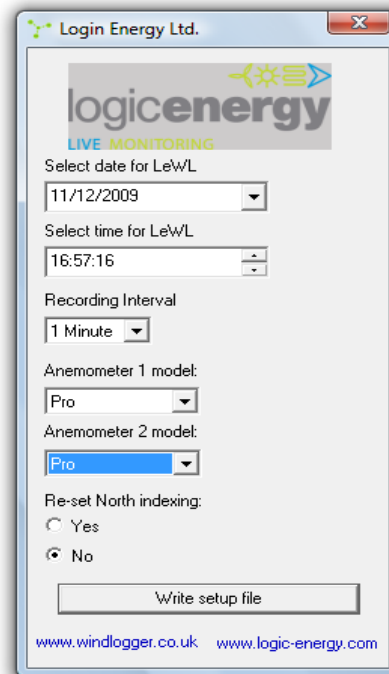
Login Energy Ltd.

logicenergy
LIVE MONITORING

Select date for LeWL
11/12/2009

Select time for LeWL
16:57:16

Recording Interval
1 Minute

Anemometer 1 model:
Pro

Anemometer 2 model:
Pro

Re-set North indexing:
Yes
No

Write setup file

www.windlogger.co.uk www.logic-energy.com